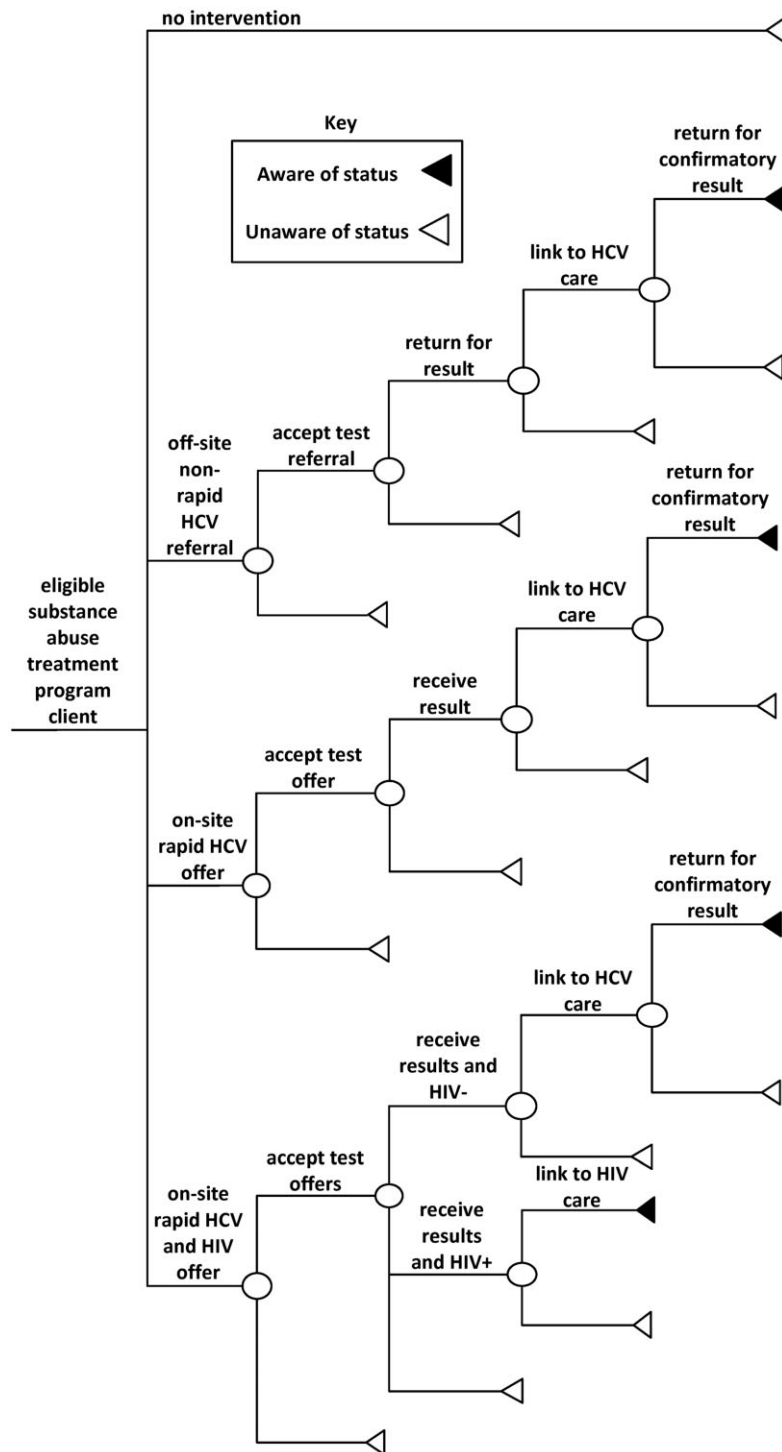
no intervention

Key
Aware of status
Unaware of status

eligible substance abuse treatment program client

off-site non-rapid HCV referral

accept test referral

return for result

link to HCV care

return for confirmatory result

on-site rapid HCV offer

accept test offer

receive result

link to HCV care

return for confirmatory result

on-site rapid HCV and HIV offer

accept test offers

receive results and HIV-

link to HCV care

return for confirmatory result

receive results and HIV+

link to HIV care